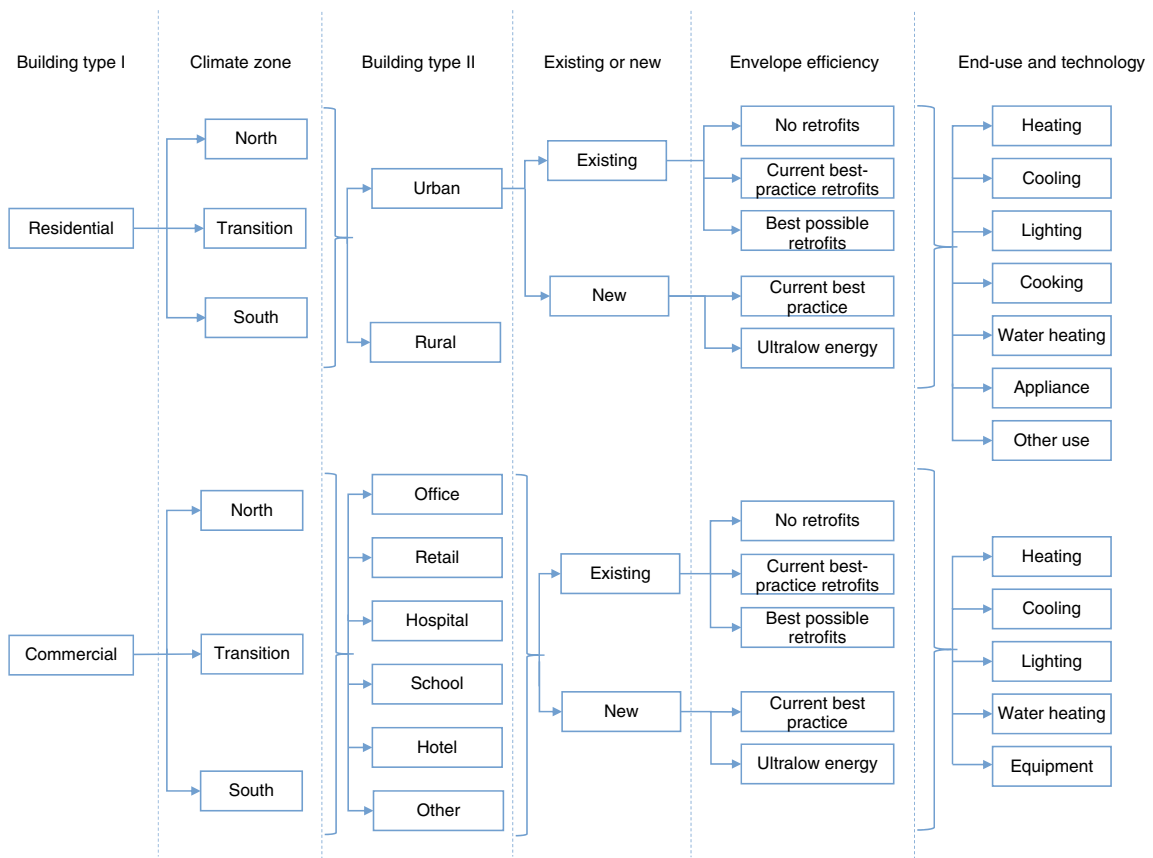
Building type I

Climate zone

Building type II

Existing or new

Envelope efficiency

End-use and technology

Residential

North

Transition

South

Urban

Rural

Existing

New

No retrofits

Current best-practice retrofits

Best possible retrofits

Current best practice

Ultralow energy

Heating

Cooling

Lighting

Cooking

Water heating

Appliance

Other use

Commercial

North

Transition

South

Office

Retail

Hospital

School

Hotel

Other

Existing

New

No retrofits

Current best-practice retrofits

Best possible retrofits

Current best practice

Ultralow energy

Heating

Cooling

Lighting

Water heating

Equipment